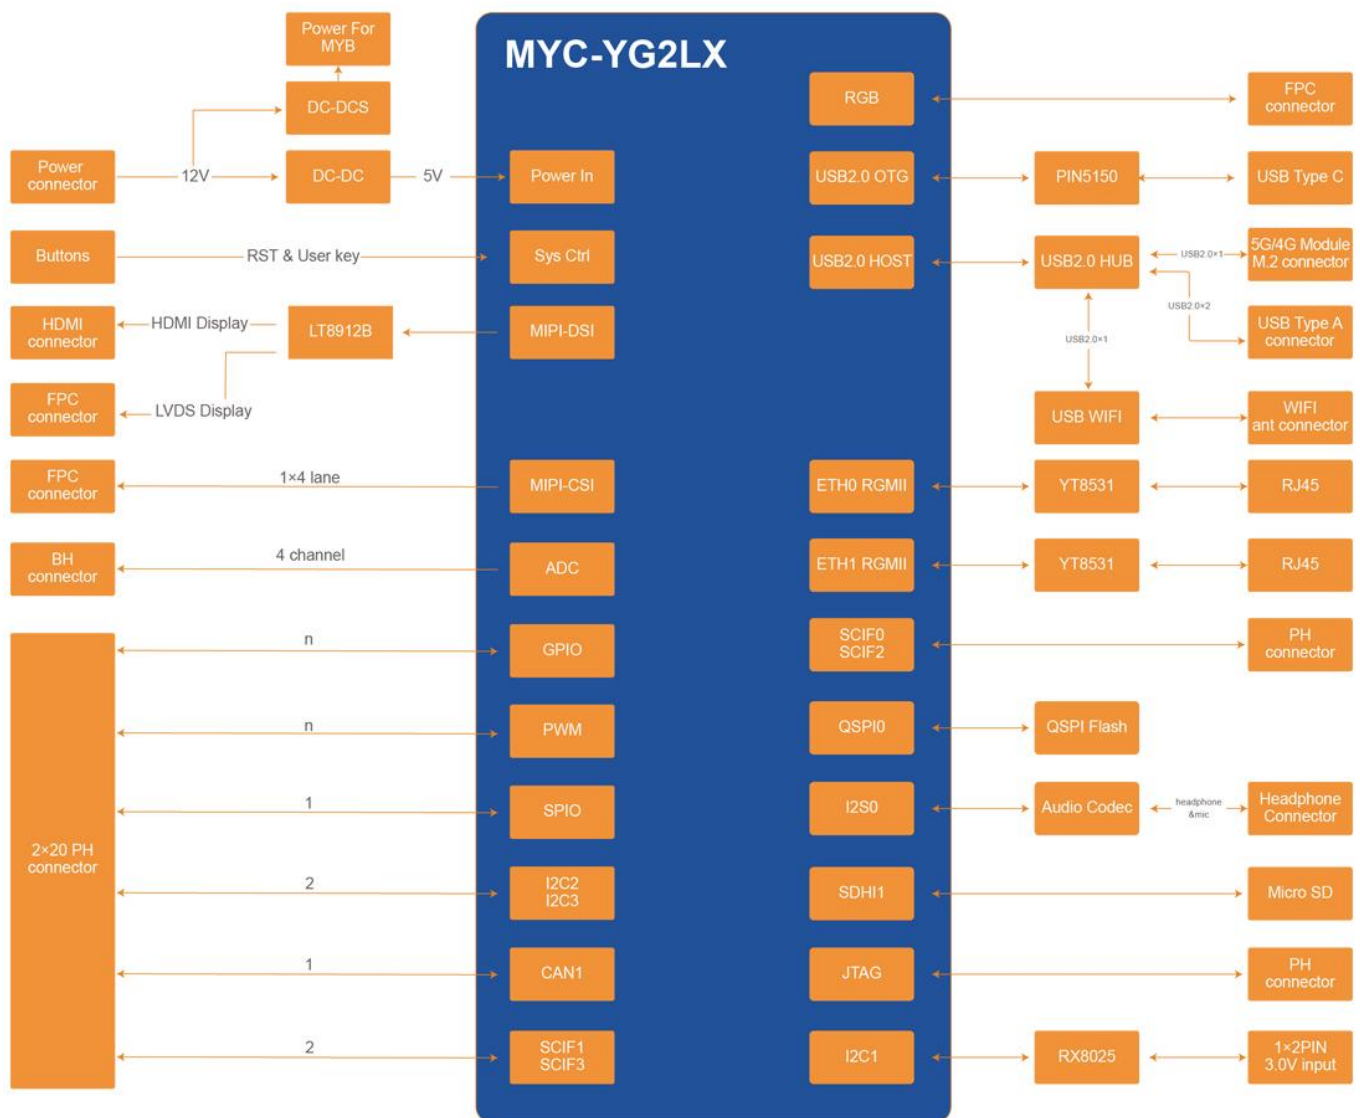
MYC-YG2LX

Power For MYB

DC-DCS

Power connector

12V

DC-DC

5V

Power In

Buttons

RST & User key

Sys Ctrl

HDMI connector

HDMI Display

LT8912B

MIPI-DSI

FPC connector

LVDS Display

FPC connector

1×4 lane

MIPI-CSI

BH connector

4 channel

ADC

2×20 PH connector

n

GPIO

n

PWM

1

SPIO

2

I2C2
I2C3

1

CAN1

2

SCIF1
SCIF3

RGB

FPC connector

USB2.0 OTG

PIN5150

USB Type C

USB2.0 HOST

USB2.0 HUB

USB2.0×1

5G/4G Module M.2 connector

USB2.0×2

USB Type A connector

USB2.0×1

USB WIFI

WIFI ant connector

ETH0 RGMII

YT8531

RJ45

ETH1 RGMII

YT8531

RJ45

SCIF0
SCIF2

PH connector

QSPI0

QSPI Flash

I2S0

Audio Codec

headphone &mic

Headphone Connector

SDHI1

Micro SD

JTAG

PH connector

I2C1

RX8025

1×2PIN 3.0V input